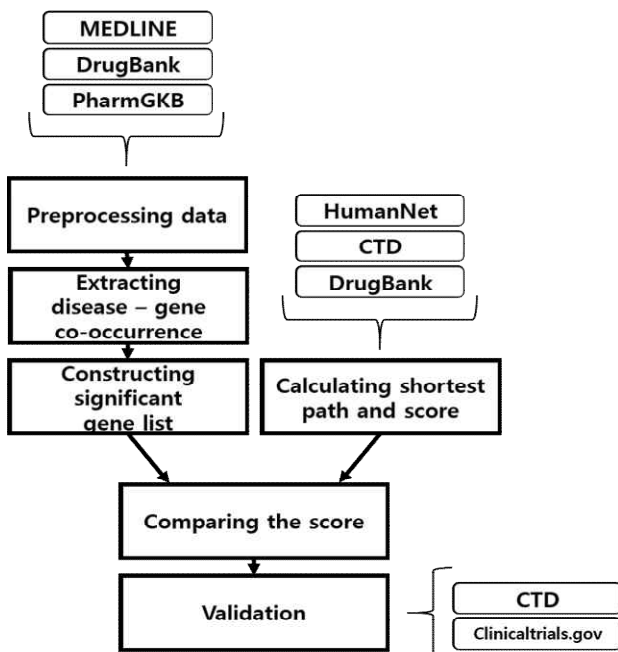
MEDLINE
DrugBank
PharmGKB

Preprocessing data

HumanNet
CTD
DrugBank

Extracting disease – gene co-occurrence

Constructing significant gene list

Calculating shortest path and score

Comparing the score

Validation

CTD
Clinicaltrials.gov